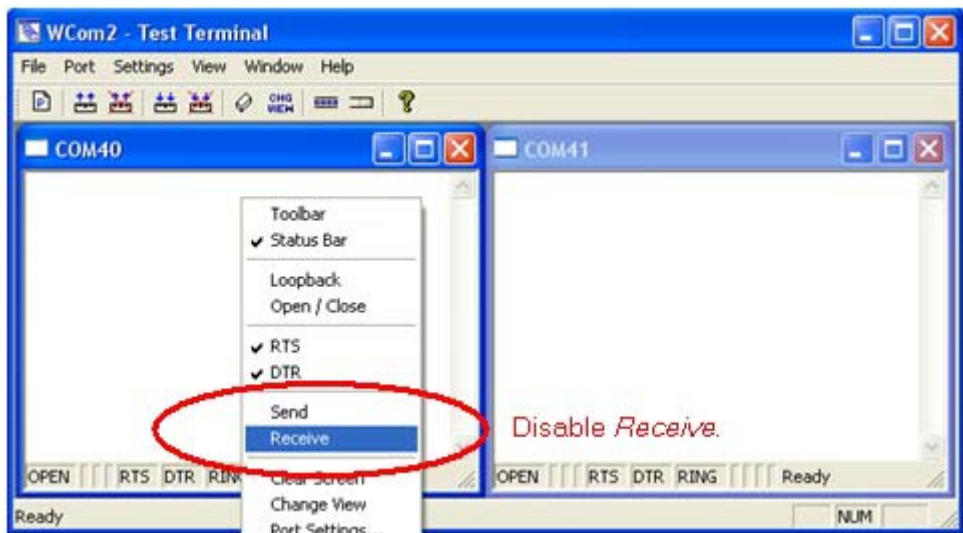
WCom2 - Test Terminal

File Port Settings View Window Help

COM40

Toolbar
✔ Status Bar

Loopback
Open / Close

✔ RTS
✔ DTR

Send
Receive

Clear Screen
Change View
Port Settings...

OPEN RTS DTR RIN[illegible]

COM41

Disable *Receive*.

OPEN RTS DTR RING Ready

Ready NUM